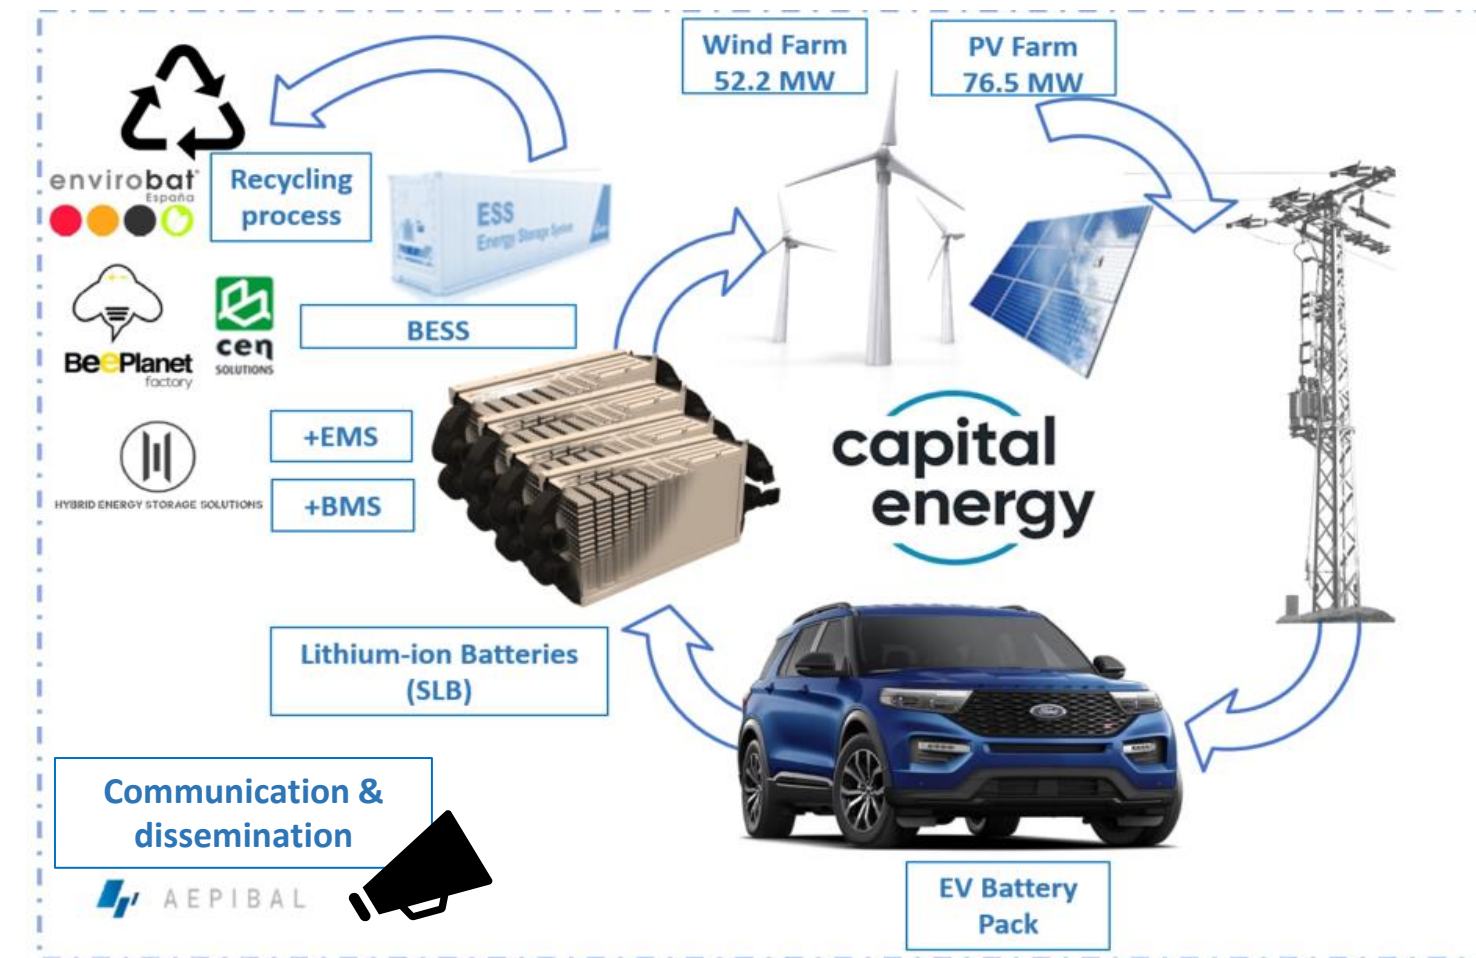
Wind Farm
52.2 MW

PV Farm
76.5 MW

envirobat
España

Recycling process

ESS
Energy Storage System

BeePlanet
factory

cen
SOLUTIONS

BESS

+EMS

+BMS

HYBRID ENERGY STORAGE SOLUTIONS

capital
energy

Lithium-ion Batteries
(SLB)

Communication &
dissemination

AEPIBAL

EV Battery
Pack